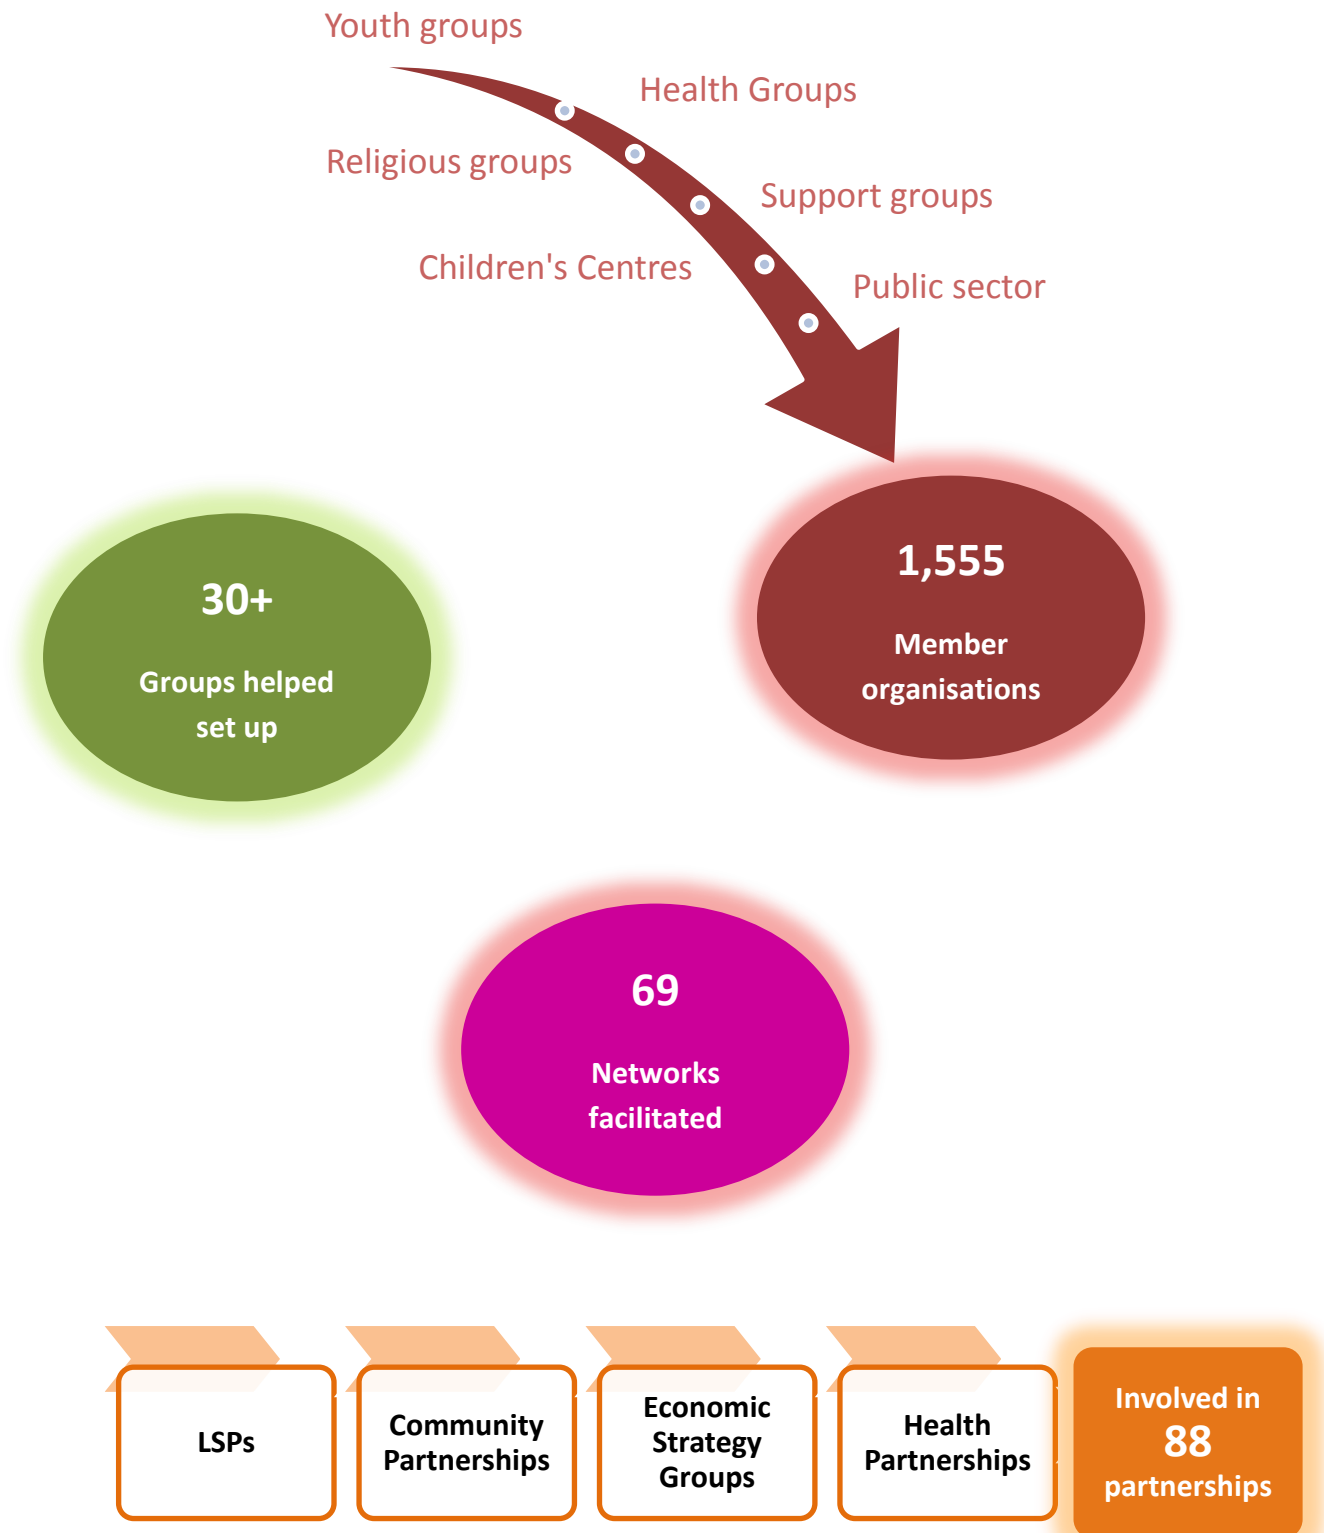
Youth groups

Health Groups

Religious groups

Support groups

Children's Centres

Public sector

30+

Groups helped set up

1,555

Member organisations

69

Networks facilitated

LSPs

Community Partnerships

Economic Strategy Groups

Health Partnerships

Involved in 88 partnerships